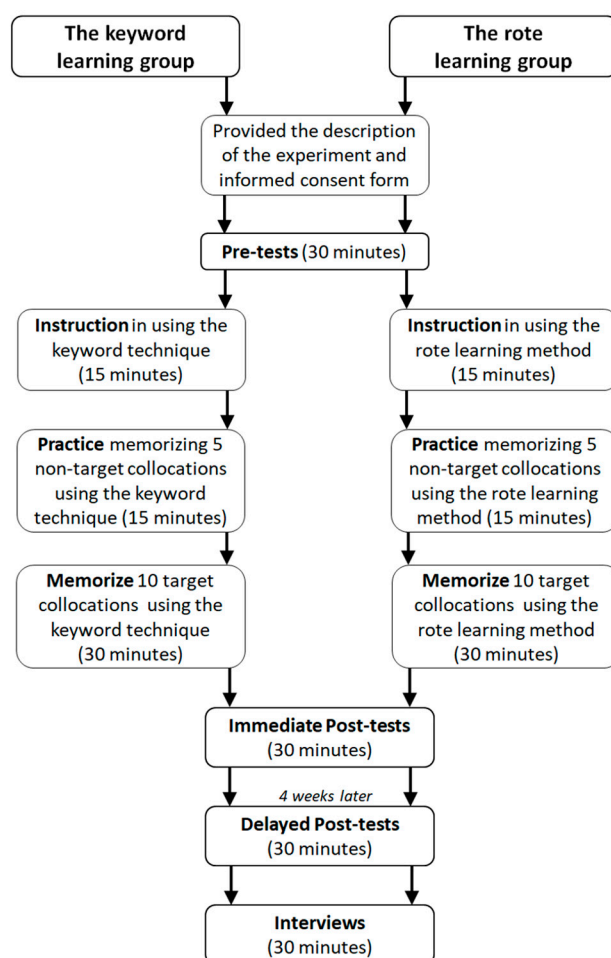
The keyword learning group

The rote learning group

Provided the description of the experiment and informed consent form

Pre-tests (30 minutes)

Instruction in using the keyword technique (15 minutes)

Instruction in using the rote learning method (15 minutes)

Practice memorizing 5 non-target collocations using the keyword technique (15 minutes)

Practice memorizing 5 non-target collocations using the rote learning method (15 minutes)

Memorize 10 target collocations using the keyword technique (30 minutes)

Memorize 10 target collocations using the rote learning method (30 minutes)

Immediate Post-tests (30 minutes)

4 weeks later

Delayed Post-tests (30 minutes)

Interviews (30 minutes)